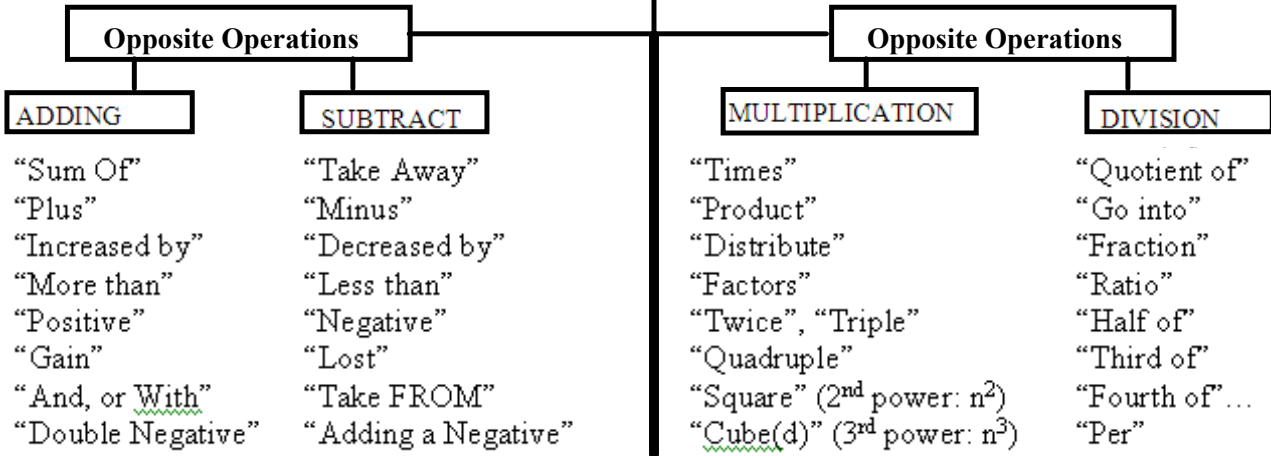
Opposite Operations

ADDING

"Sum Of"
"Plus"
"Increased by"
"More than"
"Positive"
"Gain"
"And, or With"
"Double Negative"

SUBTRACT

"Take Away"
"Minus"
"Decreased by"
"Less than"
"Negative"
"Lost"
"Take FROM"
"Adding a Negative"

Opposite Operations

MULTIPLICATION

"Times"
"Product"
"Distribute"
"Factors"
"Twice", "Triple"
"Quadruple"
"Square" ($2^{nd}$ power: $n^2$)
"Cube(d)" ($3^{rd}$ power: $n^3$)

DIVISION

"Quotient of"
"Go into"
"Fraction"
"Ratio"
"Half of"
"Third of"
"Fourth of"…
"Per"